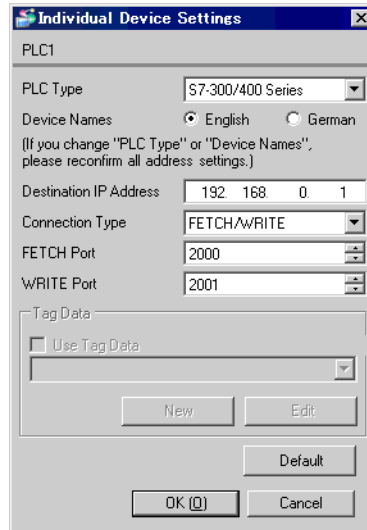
Individual Device Settings

PLC1

PLC Type S7-300/400 Series

Device Names English German

(If you change "PLC Type" or "Device Names", please reconfirm all address settings.)

Destination IP Address 192. 168. 0. 1

Connection Type FETCH/WRITE

FETCH Port 2000

WRITE Port 2001

Tag Data

Use Tag Data

New Edit

Default

OK (O) Cancel